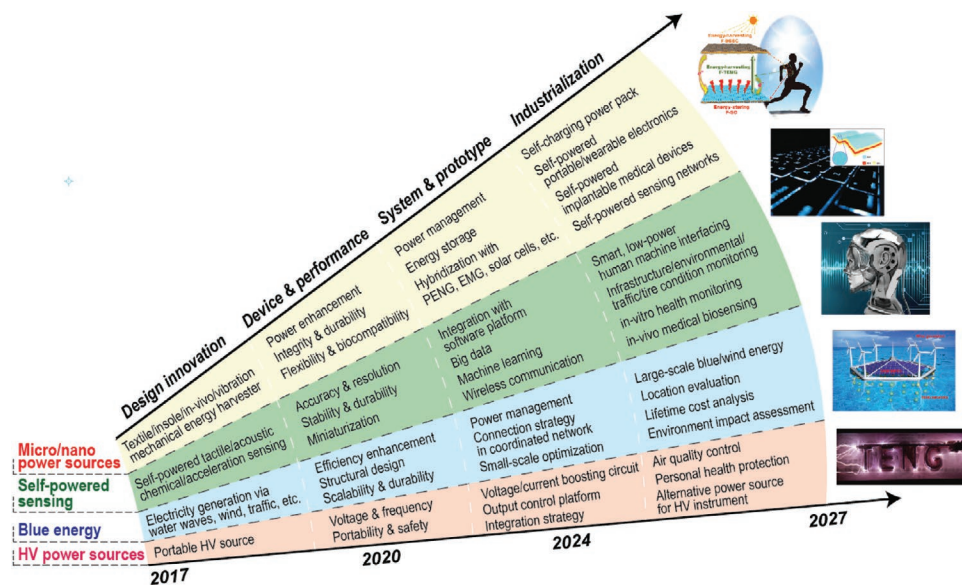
Design innovation
Device & performance
System & prototype
Industrialization

Textile/insole/in-vivo/vibration mechanical energy harvester
Power enhancement
Integrity & durability
Flexibility & biocompatibility
Power management
Energy storage
Hybridization with PENG, EMG, solar cells, etc.
Self-charging power pack
Self-powered portable/wearable electronics
Self-powered implantable medical devices
Self-powered sensing networks

Self-powered tactile/acoustic chemical/acceleration sensing
Accuracy & resolution
Stability & durability
Miniaturization
Integration with software platform
Big data
Machine learning
Wireless communication
Smart, low-power human machine interfacing
Infrastructure/environmental/ traffic/tire condition monitoring
in-vitro health monitoring
in-vivo medical biosensing

Electricity generation via water waves, wind, traffic, etc.
Efficiency enhancement
Structural design
Scalability & durability
Power management
Connection strategy in coordinated network
Small-scale optimization
Large-scale blue/wind energy
Location evaluation
Lifetime cost analysis
Environment impact assessment

Portable HV source
Voltage & frequency
Portability & safety
Voltage/current boosting circuit
Output control platform
Integration strategy
Air quality control
Personal health protection
Alternative power source for HV instrument

Micro/nano power sources
Self-powered sensing
Blue energy
HV power sources

2017
2020
2024
2027

Energy harvesting
Energy harvesting
F-TENG
Energy storing
TENG